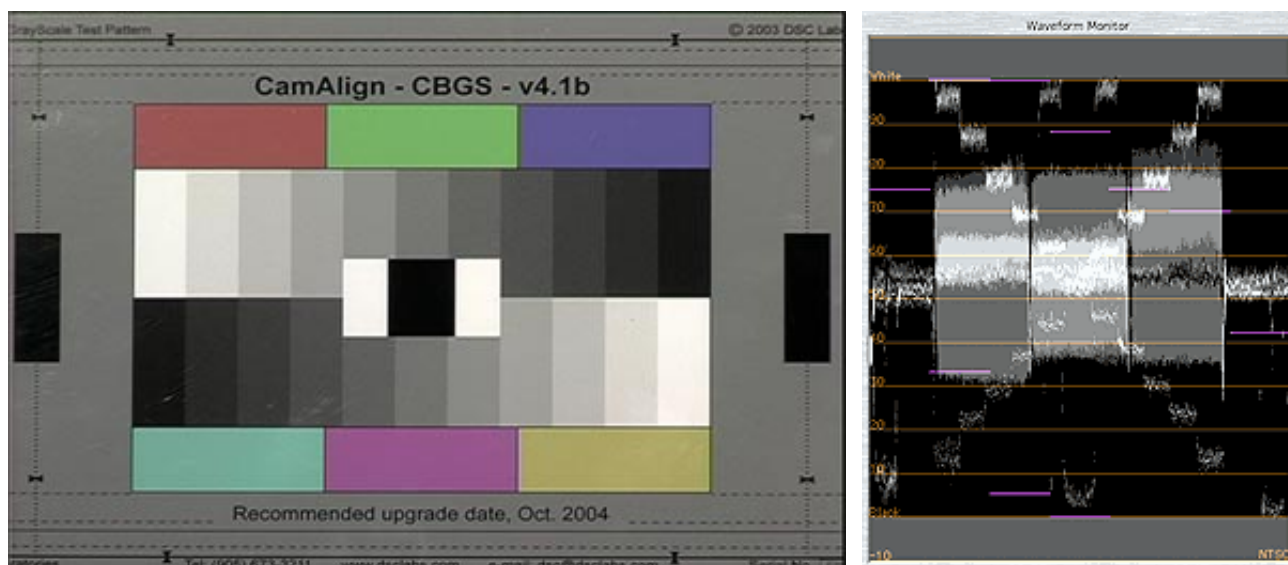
GrayScale Test Pattern

© 2003 DSC Lab

CamAlign - CBGS - v4.1b

Recommended upgrade date, Oct. 2004

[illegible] Tel. (905) 673-3211 www.dsclabs.com e-mail: dsc@dsclabs.com Serial No. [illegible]

Waveform Monitor

White

90

80

70

60

50

40

30

20

10

Black

-10

NTSC